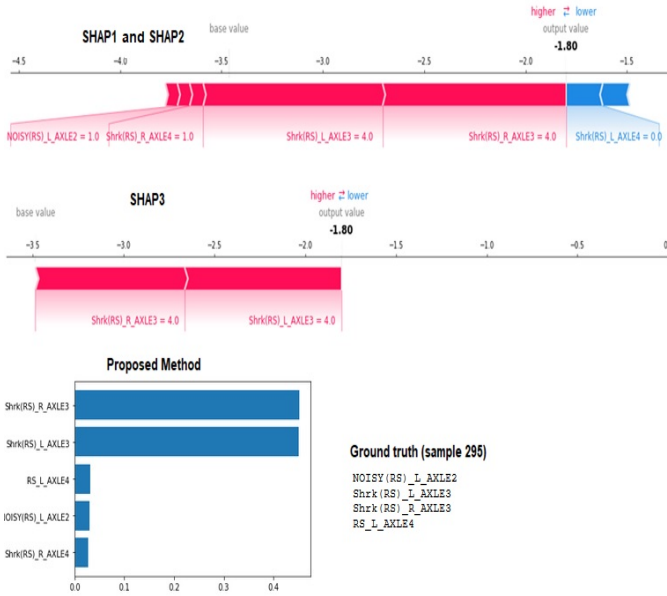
SHAP1 and SHAP2

base value

higher ⇄ lower

output value

-1.80

−4.5 −4.0 −3.5 −3.0 −2.5 −2.0 −1.5

NOISY(RS)_L_AXLE2 = 1.0 Shrk(RS)_R_AXLE4 = 1.0 Shrk(RS)_L_AXLE3 = 4.0 Shrk(RS)_R_AXLE3 = 4.0 Shrk(RS)_L_AXLE4 = 0.0

SHAP3

higher ⇄ lower

base value

output value

-1.80

−3.5 −3.0 −2.5 −2.0 −1.5 −1.0 −0.5 0

Shrk(RS)_R_AXLE3 = 4.0 Shrk(RS)_L_AXLE3 = 4.0

Proposed Method

Shrk(RS)_R_AXLE3

Shrk(RS)_L_AXLE3

RS_L_AXLE4

IOISY(RS)_L_AXLE2

Shrk(RS)_R_AXLE4

0.0 0.1 0.2 0.3 0.4

Ground truth (sample 295)

NOISY(RS)_L_AXLE2
Shrk(RS)_L_AXLE3
Shrk(RS)_R_AXLE3
RS_L_AXLE4